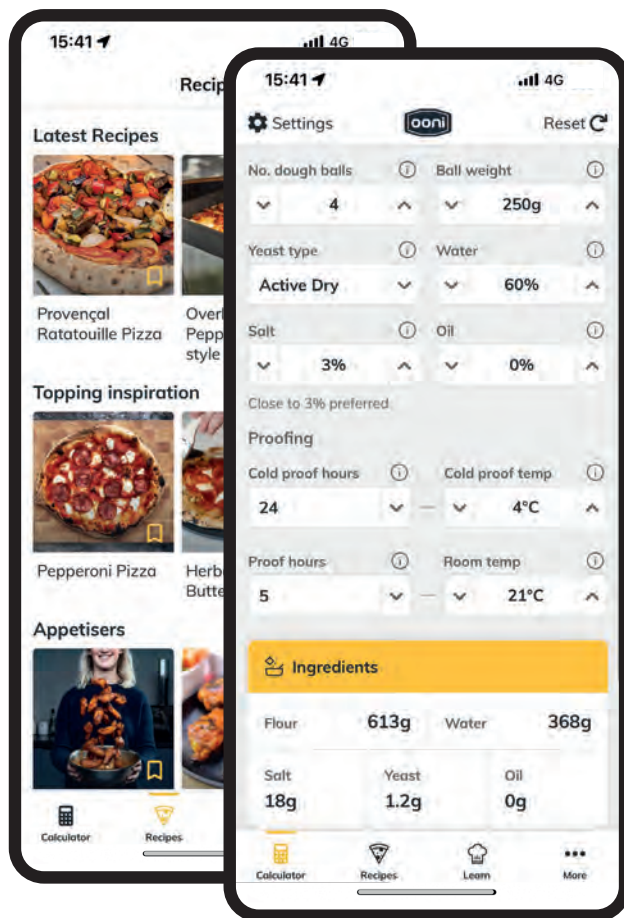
15:41
4G
Recip
Latest Recipes
Provençal Ratatouille Pizza
Overt Pepp style
Topping inspiration
Pepperoni Pizza
Herb Butte
Appetisers
Calculator
Recipes

15:41
4G
Settings
ooni
Reset
No. dough balls
4
Ball weight
250g
Yeast type
Active Dry
Water
60%
Salt
3%
Oil
0%
Close to 3% preferred
Proofing
Cold proof hours
24
Cold proof temp
4°C
Proof hours
5
Room temp
21°C
Ingredients
Flour
613g
Water
368g
Salt
18g
Yeast
1.2g
Oil
0g
Calculator
Recipes
Learn
More